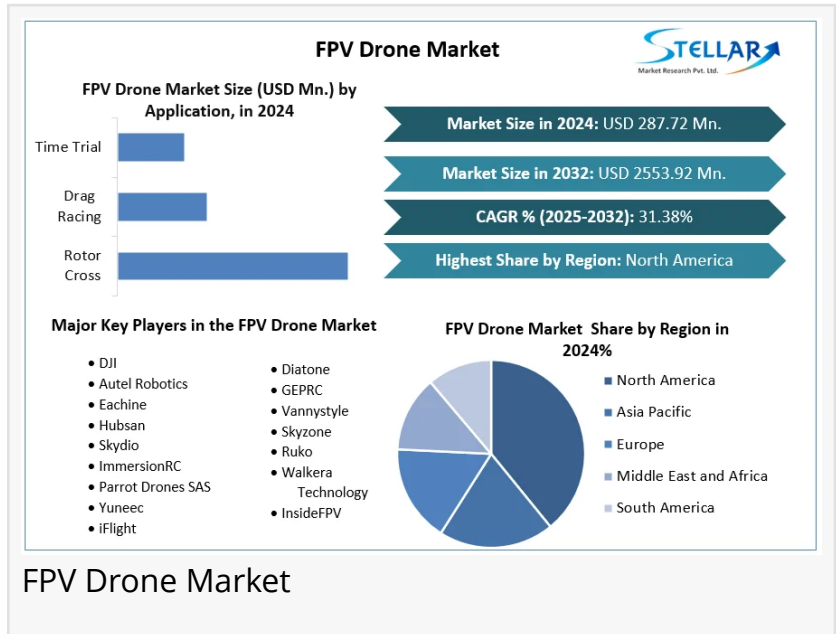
FPV Drone Market

STELLAR
Market Research Pvt. Ltd.

FPV Drone Market Size (USD Mn.) by Application, in 2024

Time Trial
Drag Racing
Rotor Cross

Market Size in 2024: USD 287.72 Mn.
Market Size in 2032: USD 2553.92 Mn.
CAGR % (2025-2032): 31.38%
Highest Share by Region: North America

Major Key Players in the FPV Drone Market

- DJI
- Autel Robotics
- Eachine
- Hubsan
- Skydio
- ImmersionRC
- Parrot Drones SAS
- Yuneec
- iFlight
- Diatone
- GEPRC
- Vannystyle
- Skyzone
- Ruko
- Walkera Technology
- InsideFPV

FPV Drone Market Share by Region in 2024%

North America
Asia Pacific
Europe
Middle East and Africa
South America

FPV Drone Market